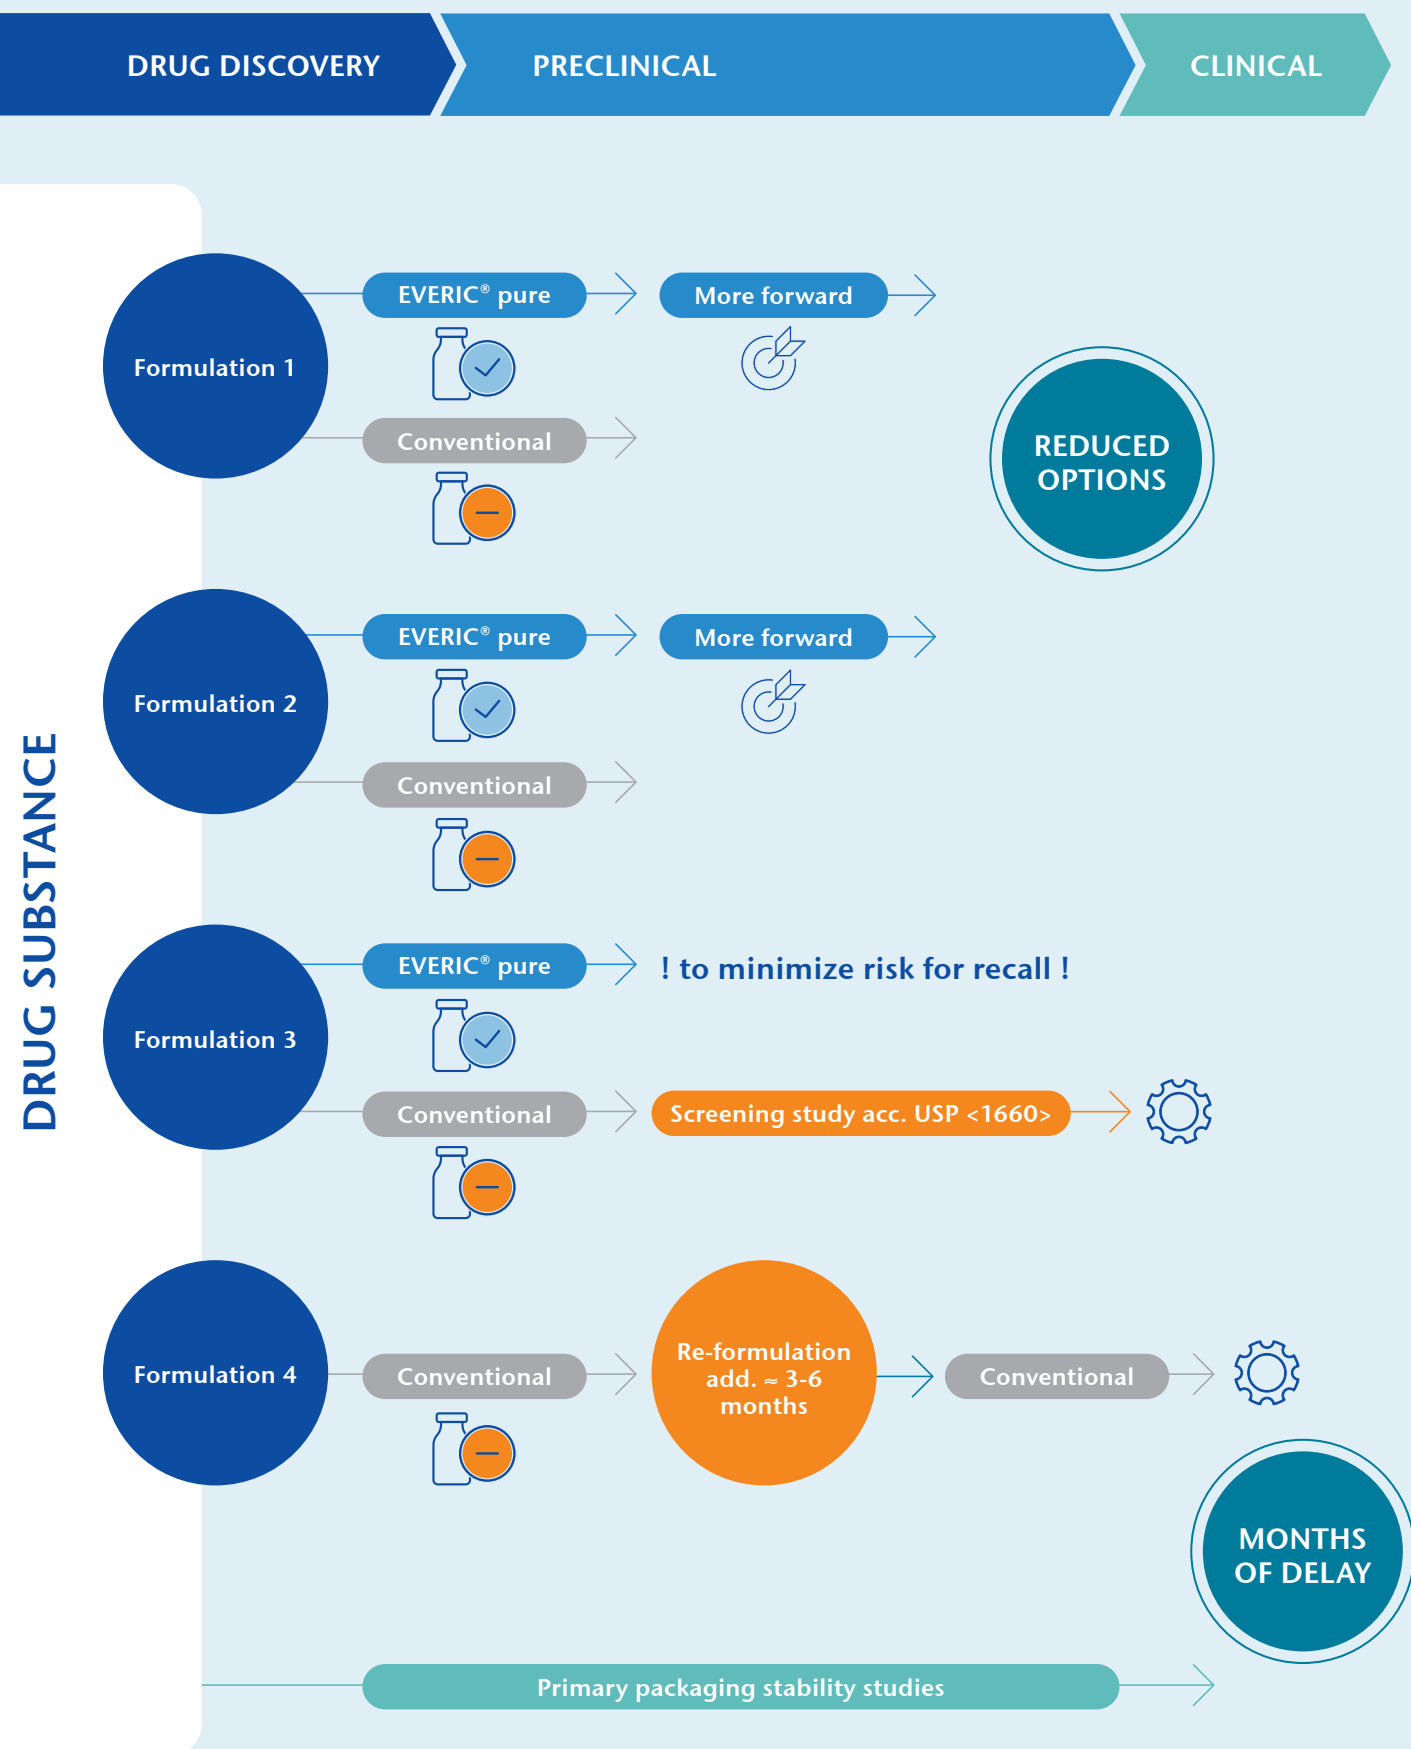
DRUG DISCOVERY

PRECLINICAL

CLINICAL

DRUG SUBSTANCE

Formulation 1

EVERIC® pure

More forward

Conventional

REDUCED OPTIONS

Formulation 2

EVERIC® pure

More forward

Conventional

Formulation 3

EVERIC® pure

! to minimize risk for recall !

Conventional

Screening study acc. USP <1660>

Formulation 4

Conventional

Re-formulation add. ≈ 3-6 months

Conventional

MONTHS OF DELAY

Primary packaging stability studies